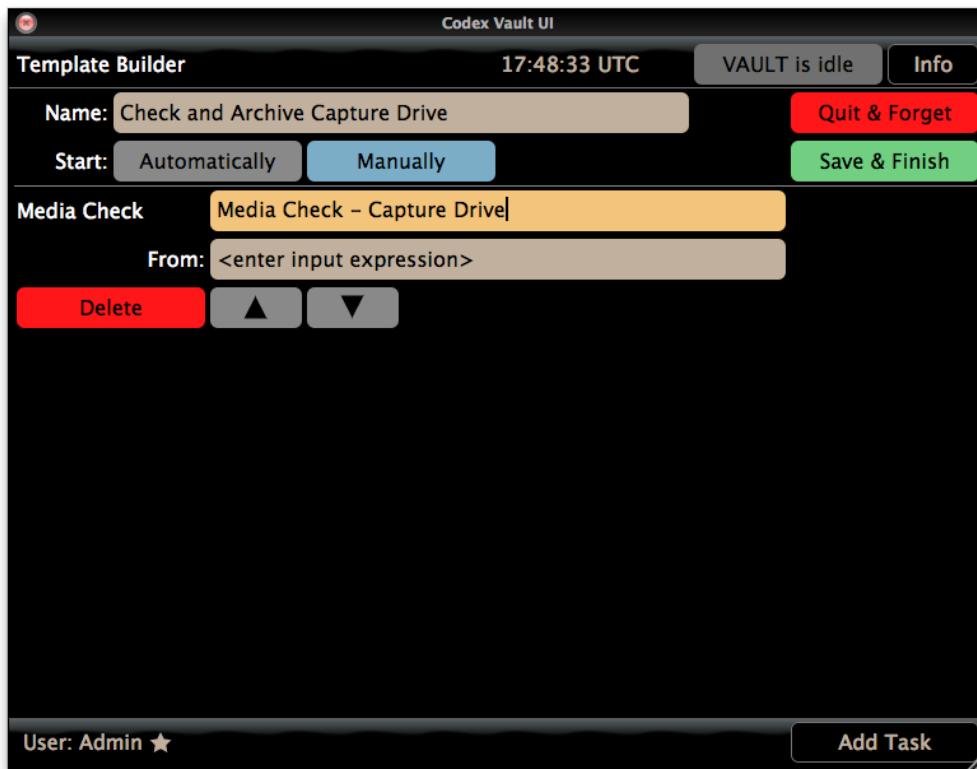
Codex Vault UI

Template Builder
17:48:33 UTC
VAULT is idle
Info

Name: Check and Archive Capture Drive
Quit & Forget
Start: Automatically
Manually
Save & Finish

Media Check
Media Check – Capture Drive
From: <enter input expression>
Delete
▲
▼

User: Admin ★
Add Task